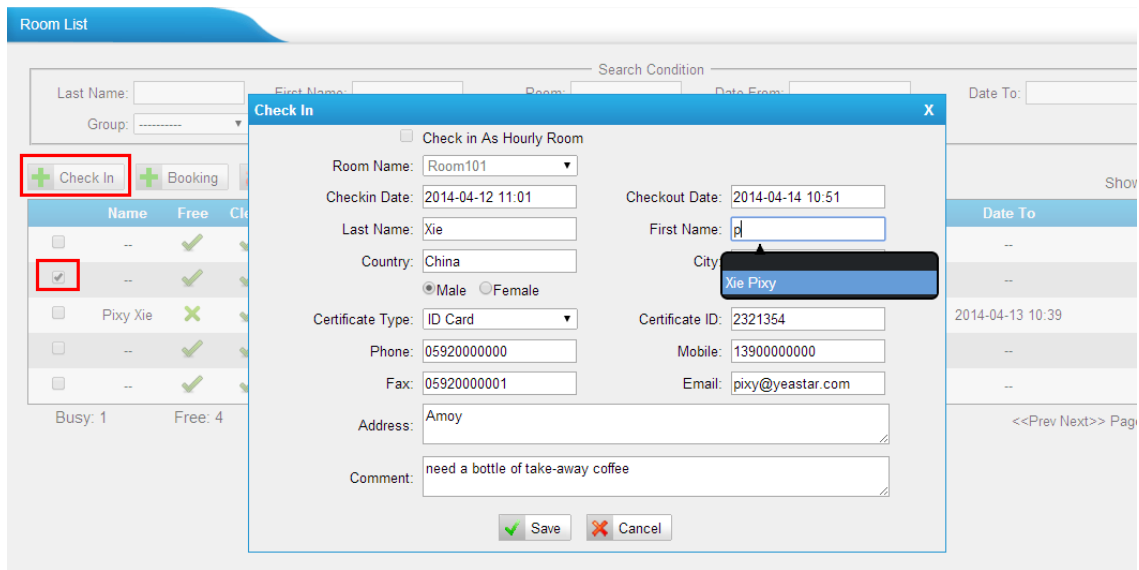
Room List

Search Condition

Last Name:

First Name:

Room:

Date From:

Date To:

Group: ----------

Check In

Booking

Show

| | Name | Free | Cl |
|---|---|---|---|
| | -- | ✓ | |
| ✓ | -- | ✓ | |
| | Pixy Xie | ✗ | |
| | -- | ✓ | |
| | -- | ✓ | |

Date To

--

--

2014-04-13 10:39

--

--

Busy: 1

Free: 4

<<Prev Next>> Pag

Check In

X

Check in As Hourly Room

Room Name: Room101

Checkin Date: 2014-04-12 11:01

Checkout Date: 2014-04-14 10:51

Last Name: Xie

First Name: p

Country: China

City:

Xie Pixy

Male Female

Certificate Type: ID Card

Certificate ID: 2321354

Phone: 05920000000

Mobile: 13900000000

Fax: 05920000001

Email: pixy@yeastar.com

Address: Amoy

Comment: need a bottle of take-away coffee

Save

Cancel